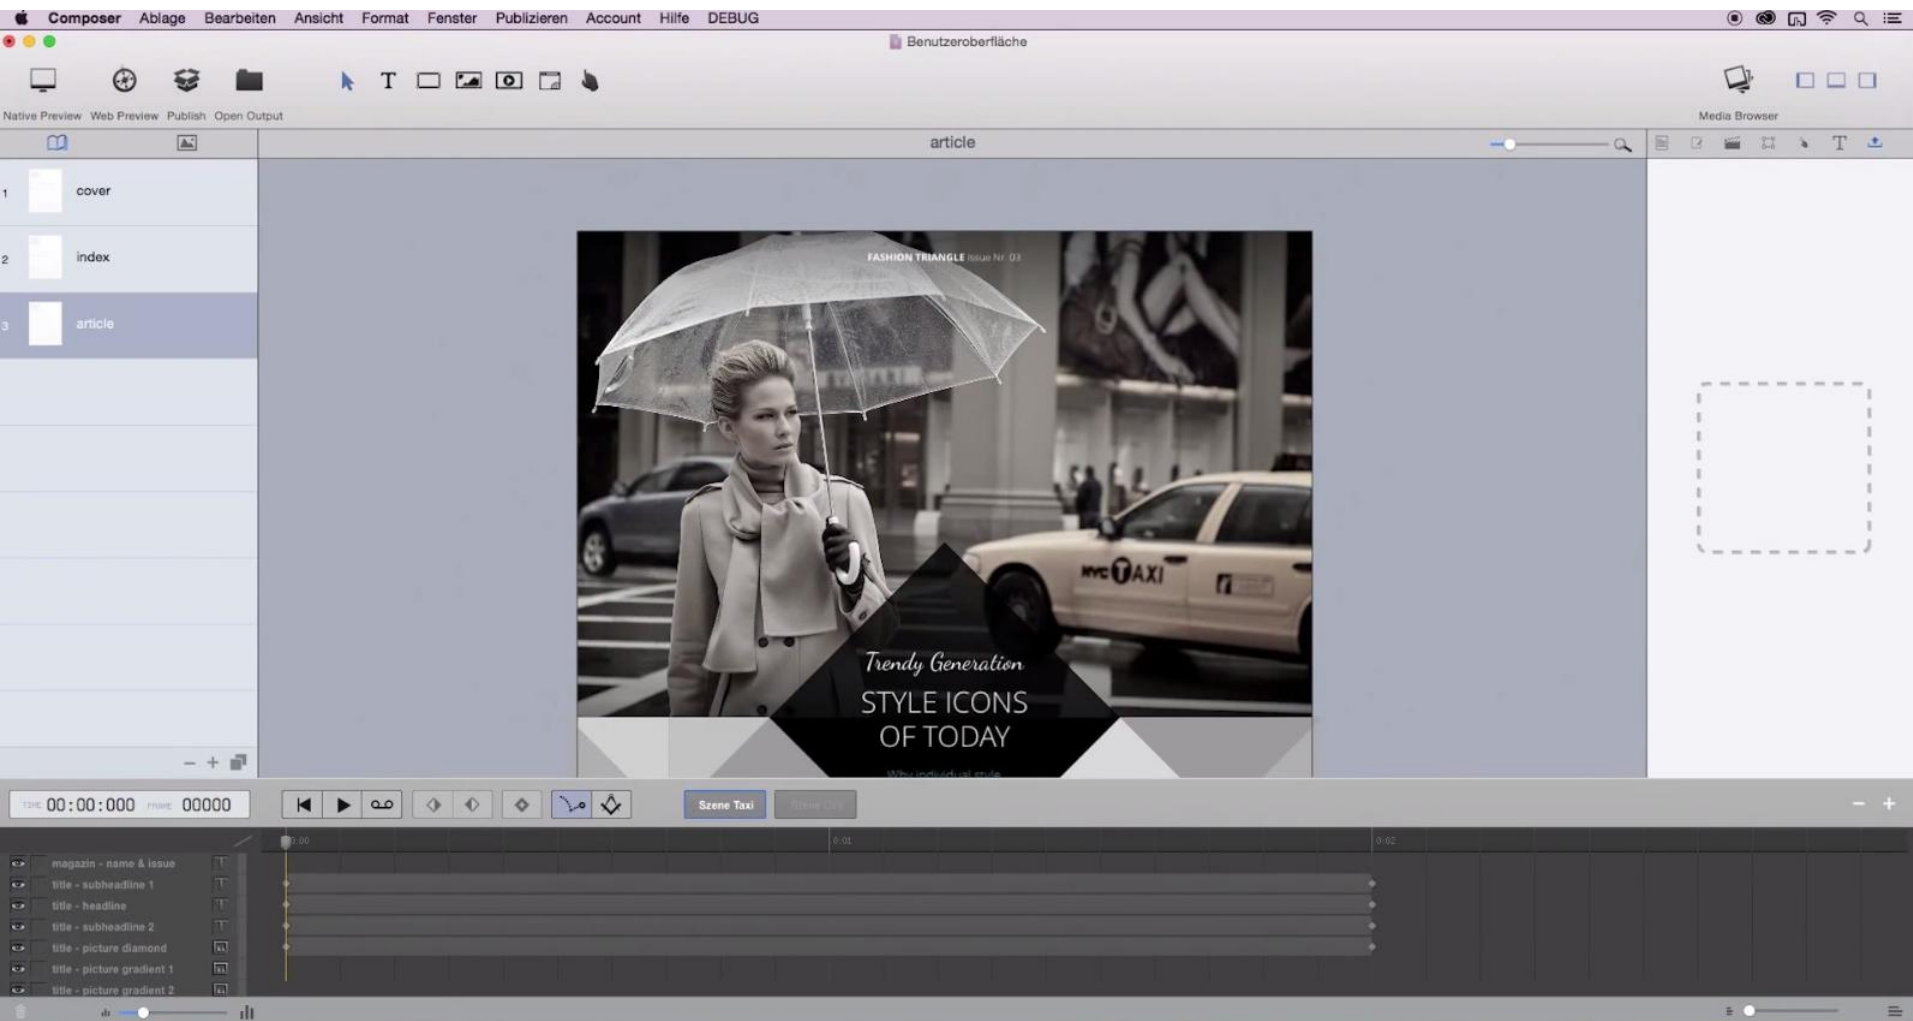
Composer Ablage Bearbeiten Ansicht Format Fenster Publizieren Account Hilfe DEBUG

Benutzeroberfläche

Native Preview Web Preview Publish Open Output

Media Browser

article

1 cover
2 index
3 article

FASHION TRIANGLE Issue Nr. 03

NYC TAXI

Trendy Generation
STYLE ICONS OF TODAY

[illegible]

00:00:000 00000

Szene Taxi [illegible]

0:00 0:01 0:02

magazin - name & issue
title - subheadline 1
title - headline
title - subheadline 2
title - picture diamond
title - picture gradient 1
title - picture gradient 2